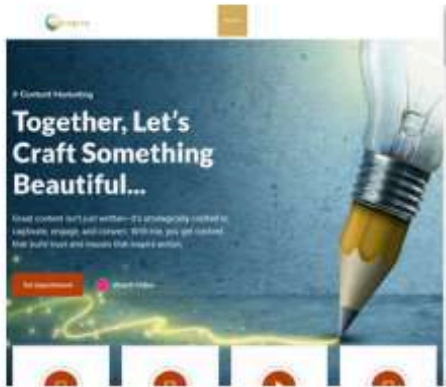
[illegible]

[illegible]

Content Marketing

Together, Let's Craft Something Beautiful...

Great content isn't just written—it's strategically crafted to captivate, engage, and convert. With me, you get content that build trust and inspire that inspire action.

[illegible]

Watch Video